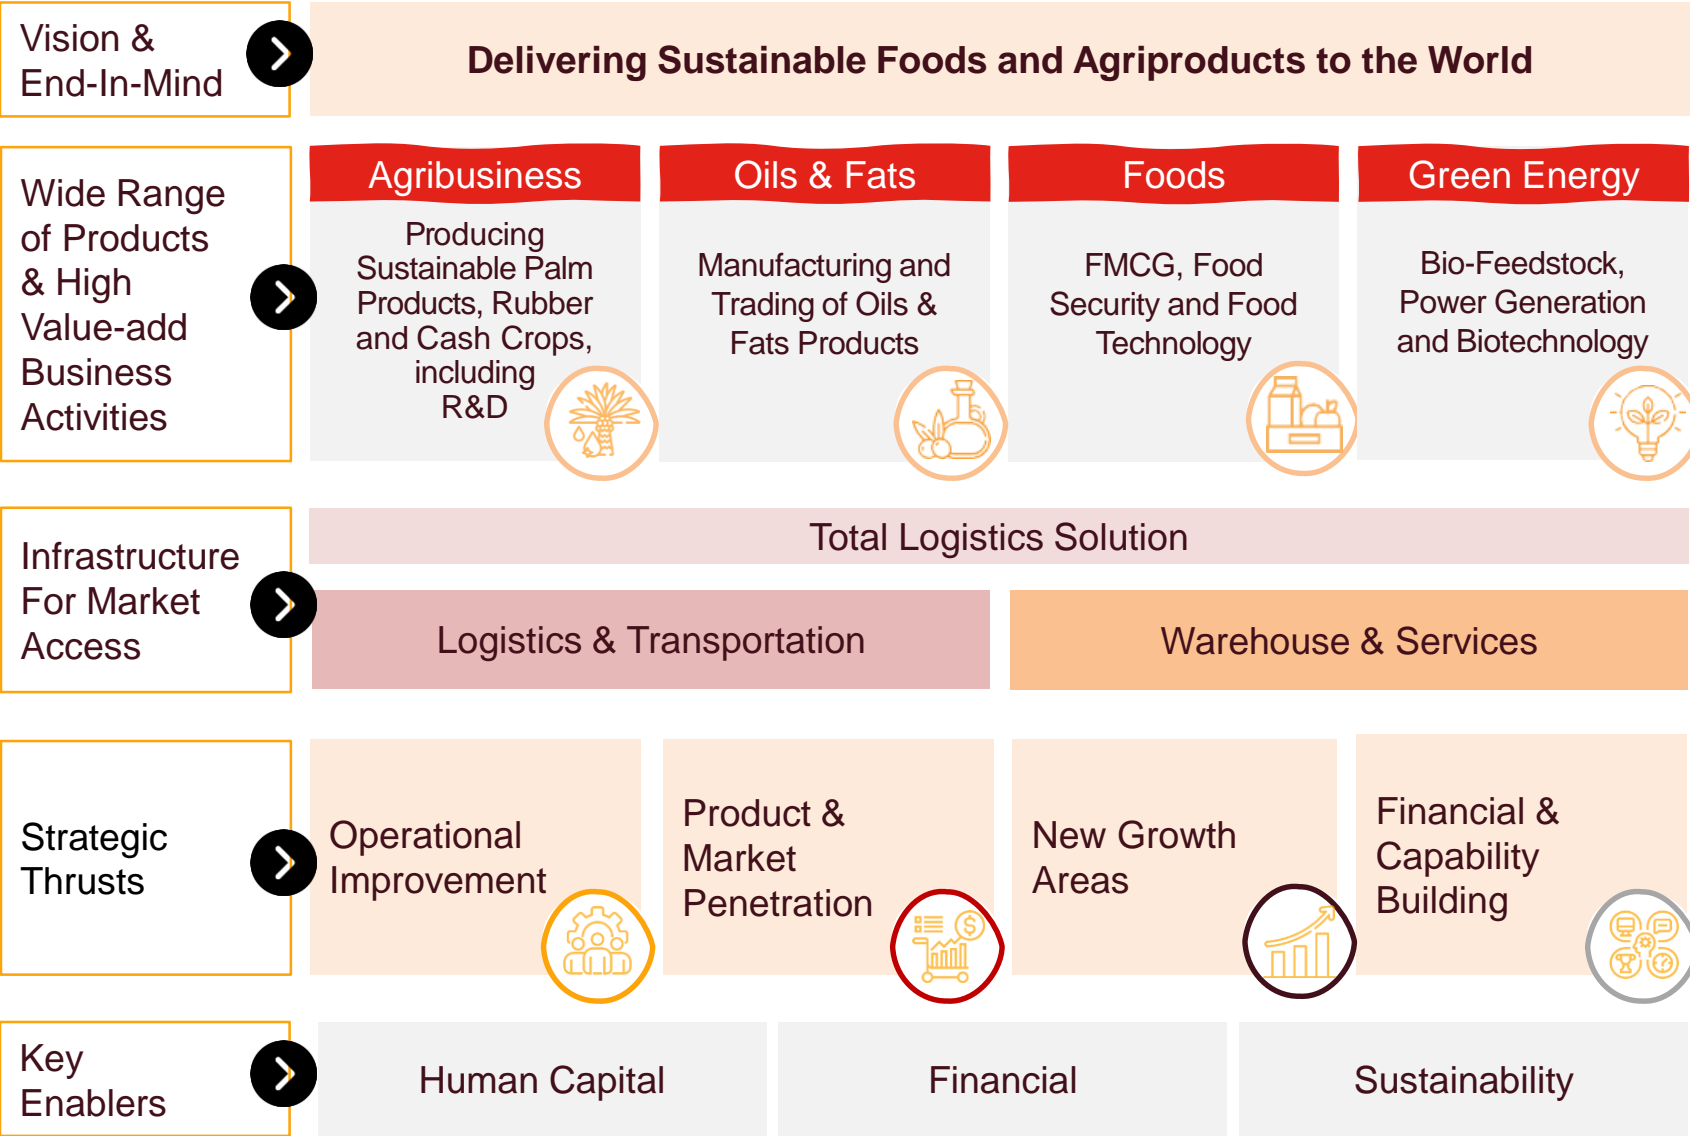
Vision & End-In-Mind

Delivering Sustainable Foods and Agriproducts to the World

Wide Range of Products & High Value-add Business Activities

Agribusiness

Producing Sustainable Palm Products, Rubber and Cash Crops, including R&D

Oils & Fats

Manufacturing and Trading of Oils & Fats Products

Foods

FMCG, Food Security and Food Technology

Green Energy

Bio-Feedstock, Power Generation and Biotechnology

Infrastructure For Market Access

Total Logistics Solution

Logistics & Transportation

Warehouse & Services

Strategic Thrusts

Operational Improvement

Product & Market Penetration

New Growth Areas

Financial & Capability Building

Key Enablers

Human Capital

Financial

Sustainability